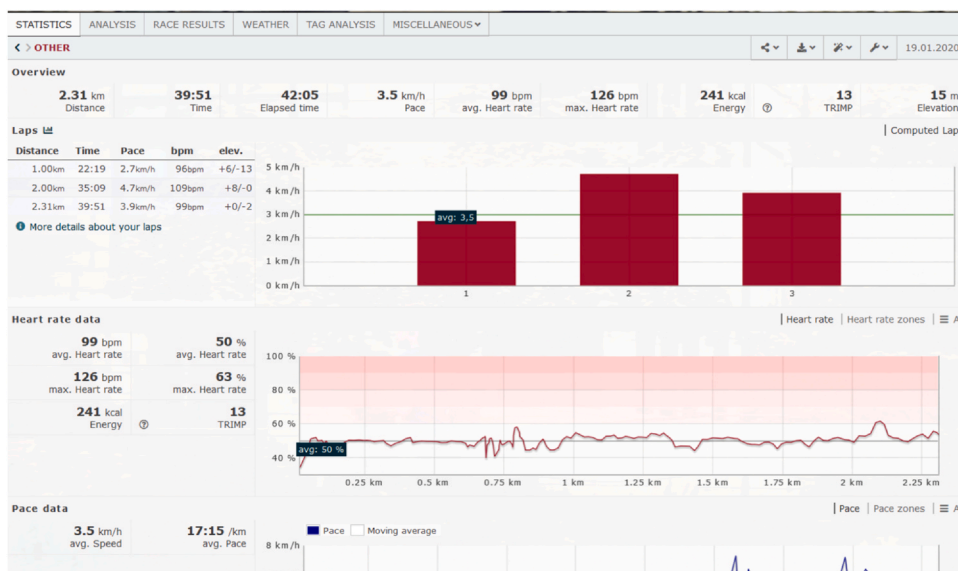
STATISTICS ANALYSIS RACE RESULTS WEATHER TAG ANALYSIS MISCELLANEOUS

OTHER

19.01.2020

Overview

| 2.31 km Distance | 39:51 Time | 42:05 Elapsed time | 3.5 km/h Pace | 99 bpm avg. Heart rate | 126 bpm max. Heart rate | 241 kcal Energy | 13 TRIMP | 15 m Elevation |
|---|---|---|---|---|---|---|---|---|

Laps

Computed Lap

| Distance | Time | Pace | bpm | elev. |
|---|---|---|---|---|
| 1.00km | 22:19 | 2.7km/h | 96bpm | +6/-13 |
| 2.00km | 35:09 | 4.7km/h | 109bpm | +8/-0 |
| 2.31km | 39:51 | 3.9km/h | 99bpm | +0/-2 |

More details about your laps

5 km/h
4 km/h
3 km/h
2 km/h
1 km/h
0 km/h
avg: 3,5
1 2 3

Heart rate data

Heart rate | Heart rate zones

| 99 bpm avg. Heart rate | 50 % avg. Heart rate |
|---|---|
| 126 bpm max. Heart rate | 63 % max. Heart rate |
| 241 kcal Energy | 13 TRIMP |

100 %
80 %
60 %
40 %
avg: 50 %
0.25 km 0.5 km 0.75 km 1 km 1.25 km 1.5 km 1.75 km 2 km 2.25 km

Pace data

Pace | Pace zones

| 3.5 km/h avg. Speed | 17:15 /km avg. Pace |
|---|---|

Pace Moving average

8 km/h